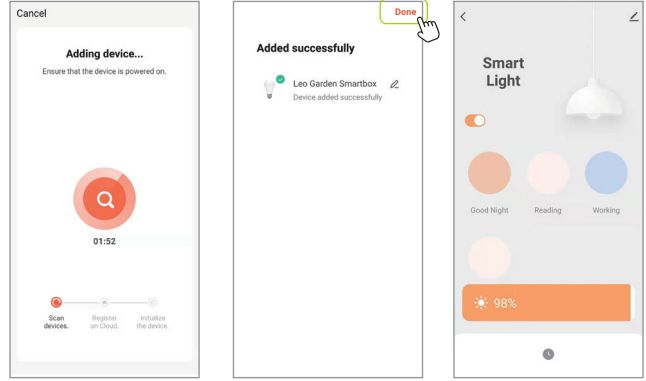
Cancel

Adding device...

Ensure that the device is powered on.

01:52

Scan devices.

Register on Cloud.

Initialize the device.

Done

Added successfully

Leo Garden Smartbox

Device added successfully

Smart Light

Good Night

Reading

Working

98%